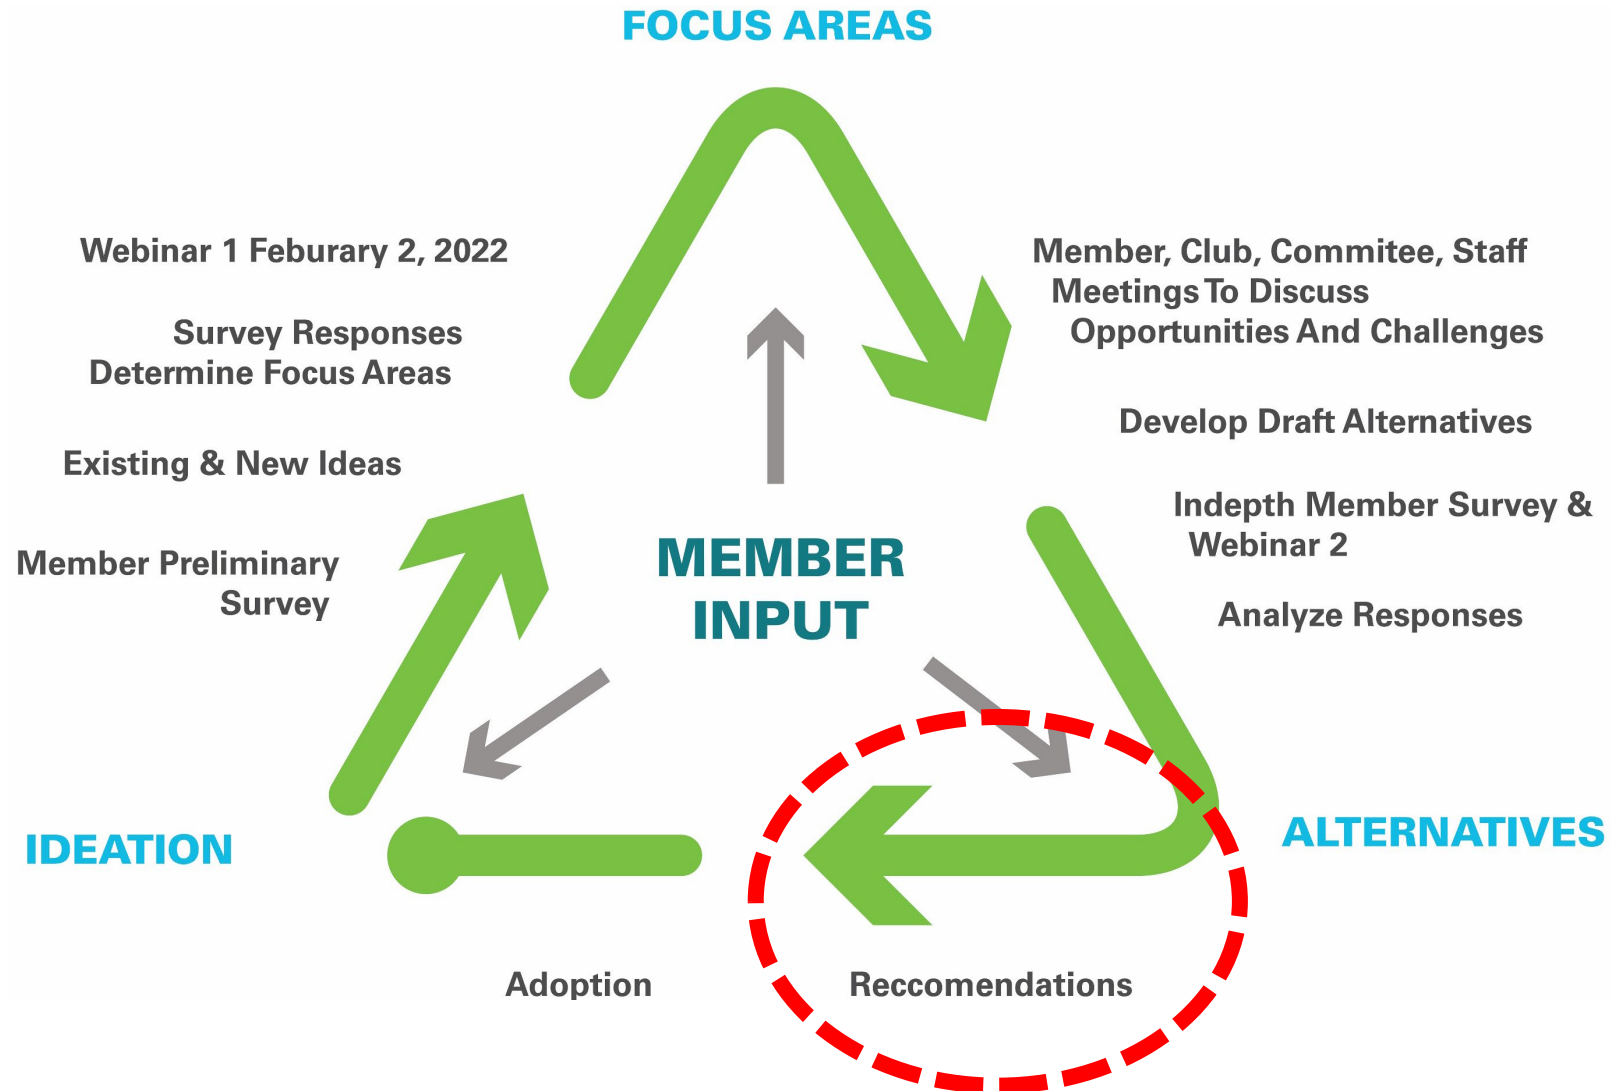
FOCUS AREAS

Webinar 1 Feburary 2, 2022

Survey Responses Determine Focus Areas

Existing & New Ideas

Member Preliminary Survey

Member, Club, Commitee, Staff Meetings To Discuss Opportunities And Challenges

Develop Draft Alternatives

Indepth Member Survey & Webinar 2

Analyze Responses

MEMBER INPUT

IDEATION

ALTERNATIVES

Adoption

Reccomendations